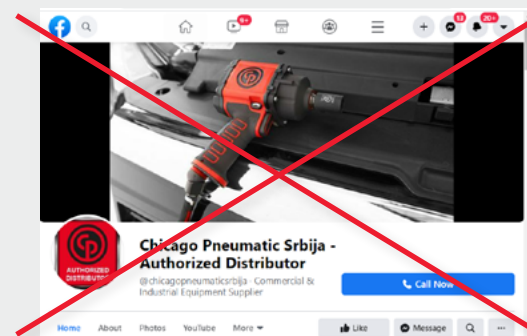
9+
13
20+
AUTHORIZED DISTRIBUTOR
Chicago Pneumatic Srbija - Authorized Distributor
@chicagopneumaticsrbija · Commercial & Industrial Equipment Supplier
Call Now
Home About Photos YouTube More
Like
Message